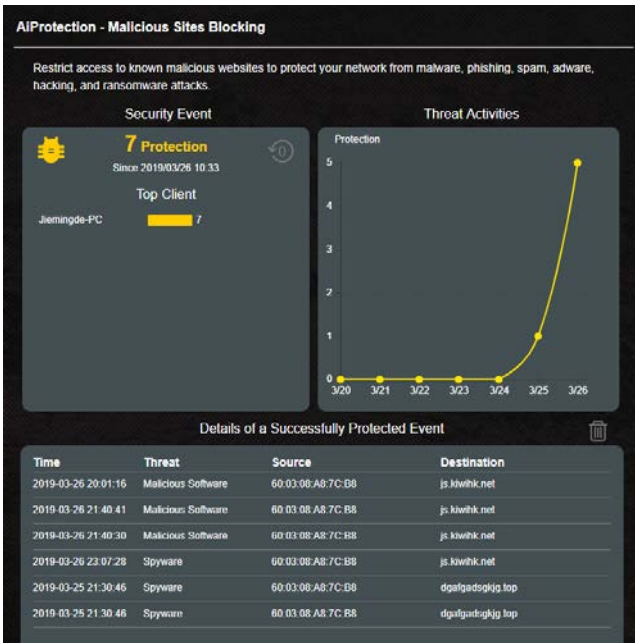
AiProtection - Malicious Sites Blocking

Restrict access to known malicious websites to protect your network from malware, phishing, spam, adware, hacking, and ransomware attacks.

Security Event

7 Protection

Since 2019/03/26 10:33

Top Client

Jiemingde-PC 7

Threat Activities

Protection

5
4
3
2
1
0

3/20 3/21 3/22 3/23 3/24 3/25 3/26

Details of a Successfully Protected Event

| Time | Threat | Source | Destination |
|---|---|---|---|
| 2019-03-26 20:01:16 | Malicious Software | 60:03:08:A8:7C:B8 | js.kiwihk.net |
| 2019-03-26 21:40:41 | Malicious Software | 60:03:08:A8:7C:B8 | js.kiwihk.net |
| 2019-03-26 21:40:30 | Malicious Software | 60:03:08:A8:7C:B8 | js.kiwihk.net |
| 2019-03-26 23:07:28 | Spyware | 60:03:08:A8:7C:B8 | js.kiwihk.net |
| 2019-03-25 21:30:46 | Spyware | 60:03:08:A8:7C:B8 | dgafgadsgkjg.top |
| 2019-03-25 21:30:46 | Spyware | 60:03:08:A8:7C:B8 | dgafgadsgkjg.top |